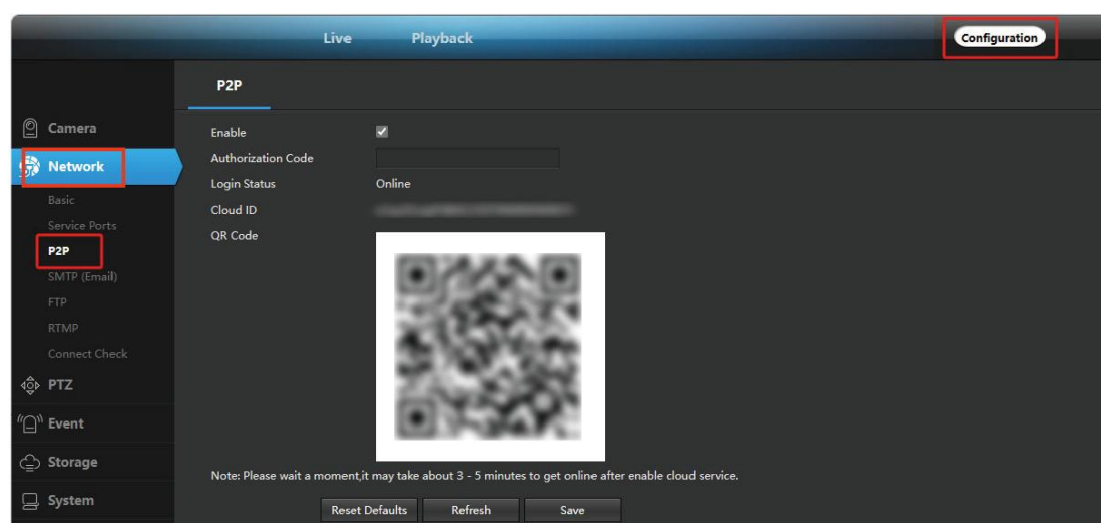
Live Playback Configuration

P2P

Camera
Network
Basic
Service Ports
P2P
SMTP (Email)
FTP
RTMP
Connect Check
PTZ
Event
Storage
System

Enable
Authorization Code
Login Status Online
Cloud ID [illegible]
QR Code

Note: Please wait a moment,it may take about 3 - 5 minutes to get online after enable cloud service.

Reset Defaults Refresh Save